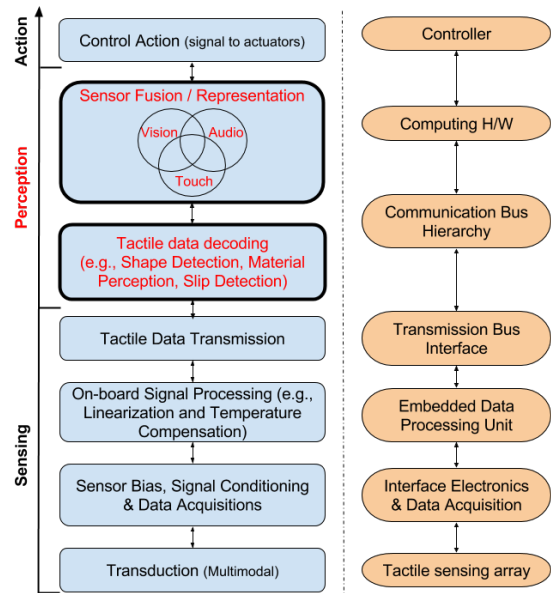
Action

Perception

Sensing

Control Action (signal to actuators)

Sensor Fusion / Representation

Vision

Audio

Touch

Tactile data decoding (e.g., Shape Detection, Material Perception, Slip Detection)

Tactile Data Transmission

On-board Signal Processing (e.g., Linearization and Temperature Compensation)

Sensor Bias, Signal Conditioning & Data Acquisitions

Transduction (Multimodal)

Controller

Computing H/W

Communication Bus Hierarchy

Transmission Bus Interface

Embedded Data Processing Unit

Interface Electronics & Data Acquisition

Tactile sensing array